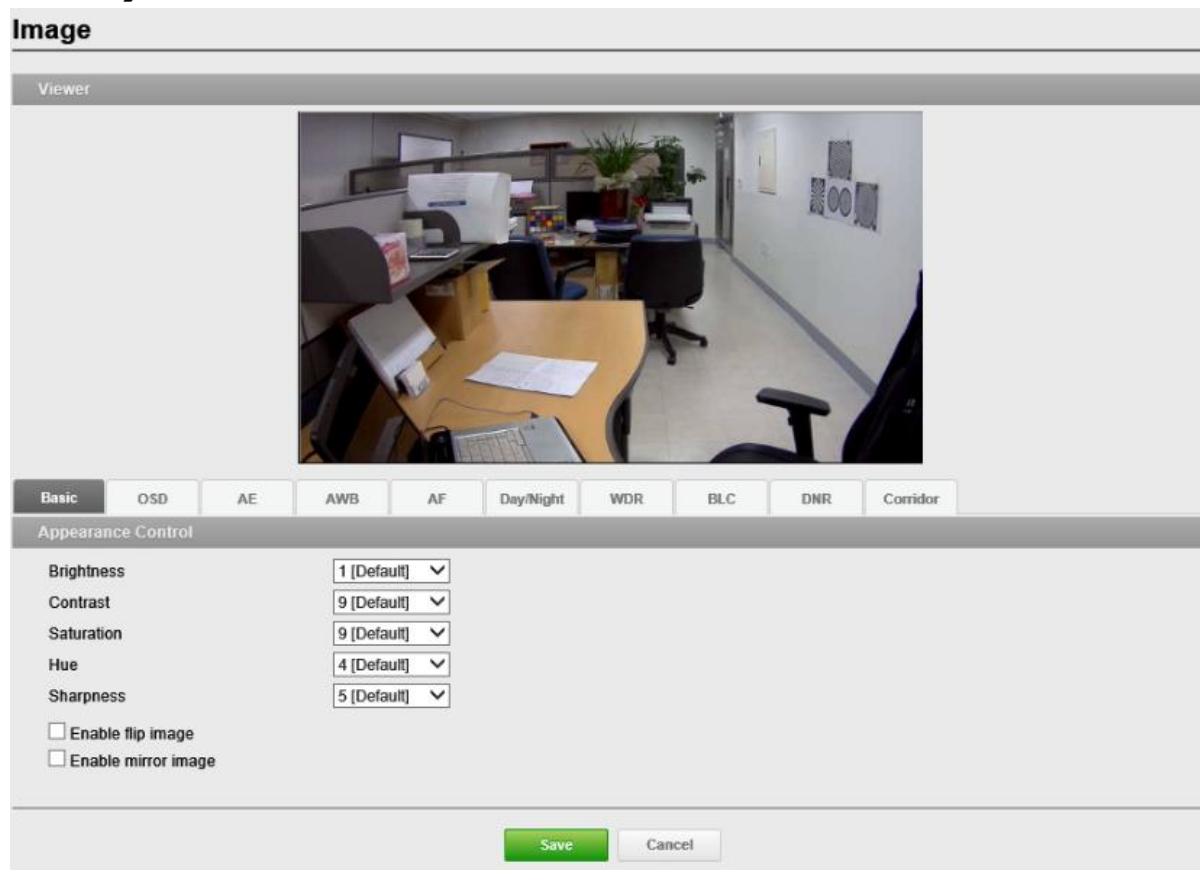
Image

Viewer

Basic | OSD | AE | AWB | AF | Day/Night | WDR | BLC | DNR | Corridor

Appearance Control

Brightness 1 [Default]
Contrast 9 [Default]
Saturation 9 [Default]
Hue 4 [Default]
Sharpness 5 [Default]

☐ Enable flip image
☐ Enable mirror image

Save Cancel